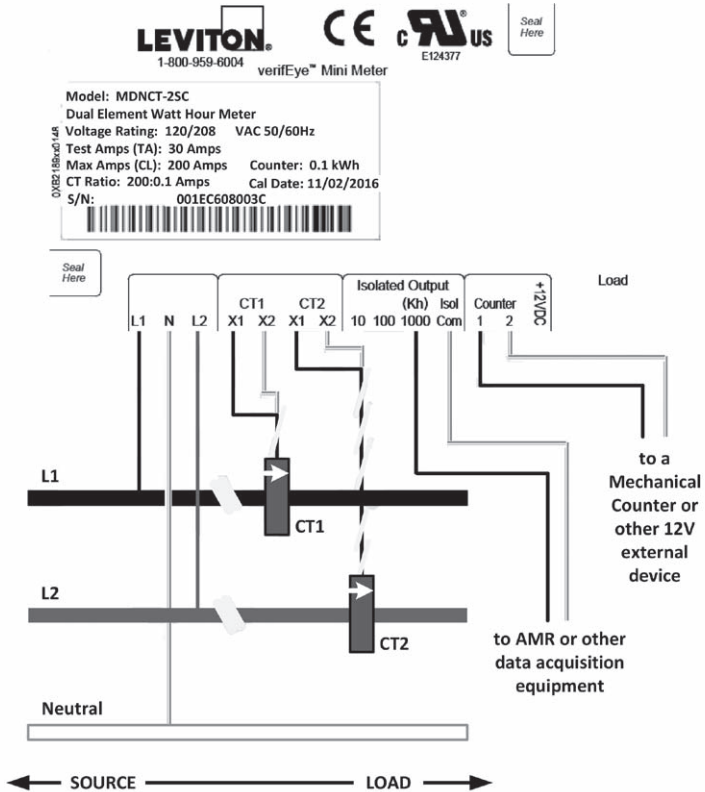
LEVITON.
1-800-959-6004

CE c US
E124377

Seal Here

verifEye™ Mini Meter

Model: MDNCT-2SC
Dual Element Watt Hour Meter
Voltage Rating: 120/208 VAC 50/60Hz
Test Amps (TA): 30 Amps
Max Amps (CL): 200 Amps Counter: 0.1 kWh
CT Ratio: 200:0.1 Amps Cal Date: 11/02/2016
S/N: 001EC608003C

0XB218Bx014R

Seal Here

Load

L1 N L2

CT1 CT2
X1 X2 X1 X2

Isolated Output
(Kh) Isol
10 100 1000 Com

Counter
1 2
+12VDC

L1

CT1

L2

CT2

to a Mechanical Counter or other 12V external device

to AMR or other data acquisition equipment

Neutral

SOURCE LOAD